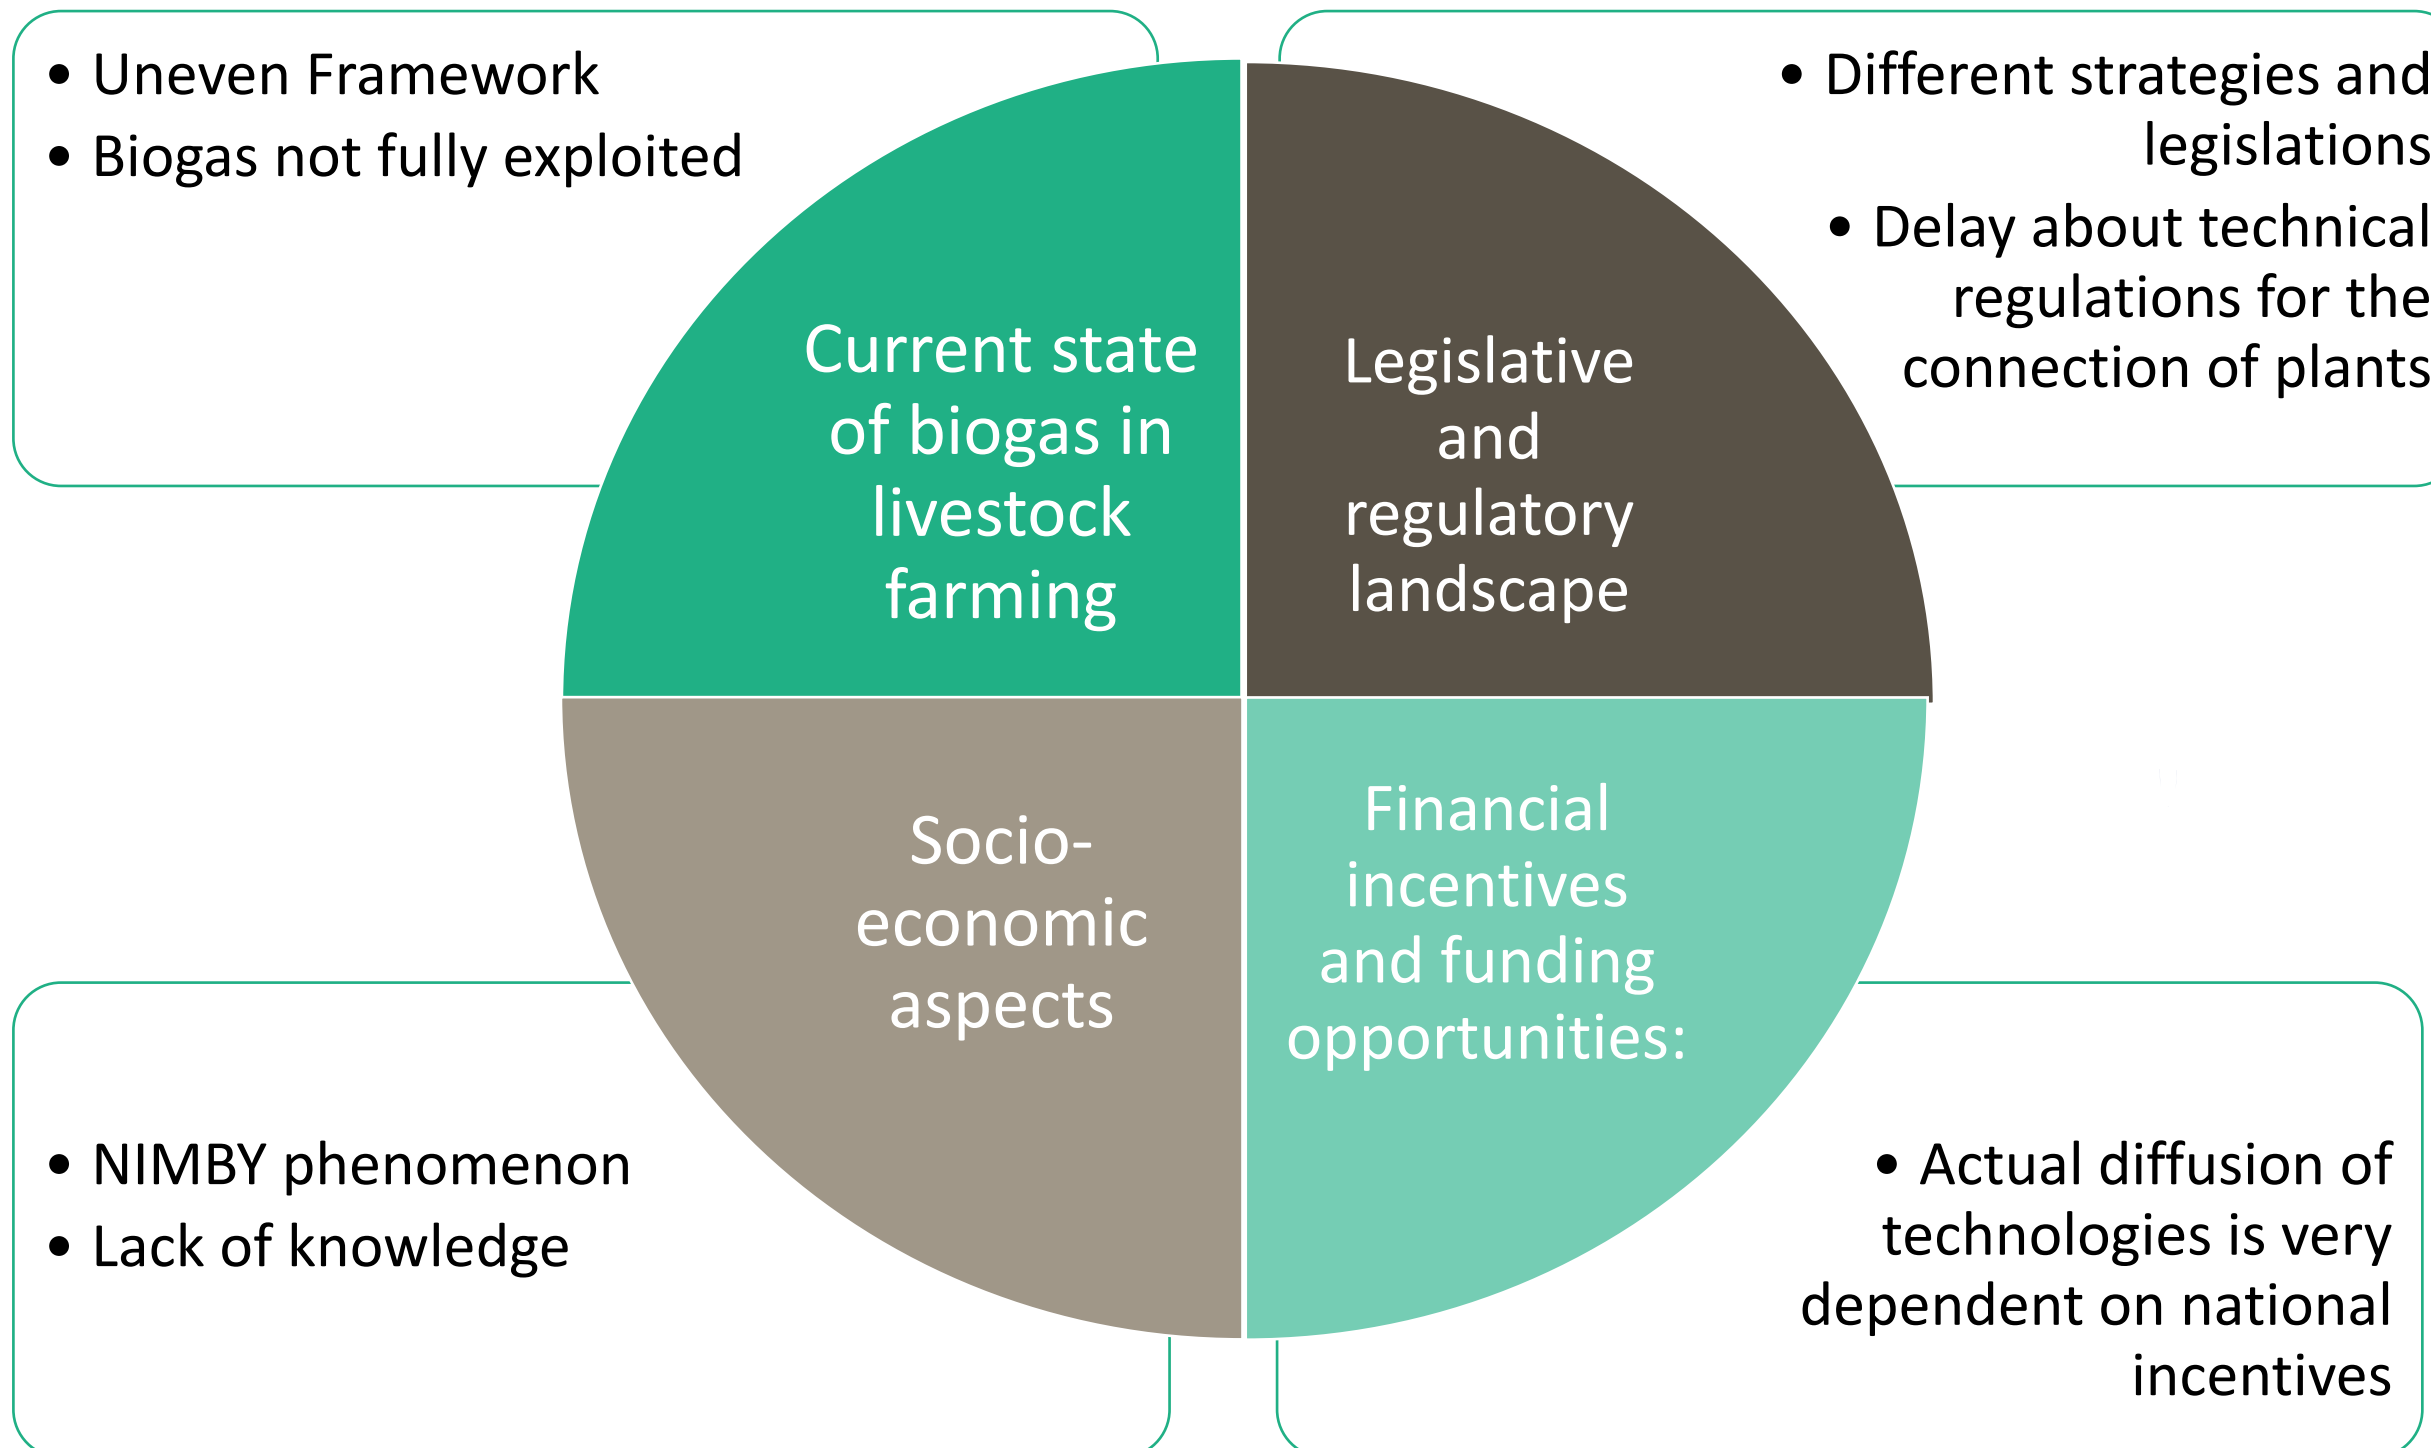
• Uneven Framework
• Biogas not fully exploited

• Different strategies and legislations
• Delay about technical regulations for the connection of plants

Current state of biogas in livestock farming

Legislative and regulatory landscape

Socio-economic aspects

Financial incentives and funding opportunities:

• NIMBY phenomenon
• Lack of knowledge

• Actual diffusion of technologies is very dependent on national incentives